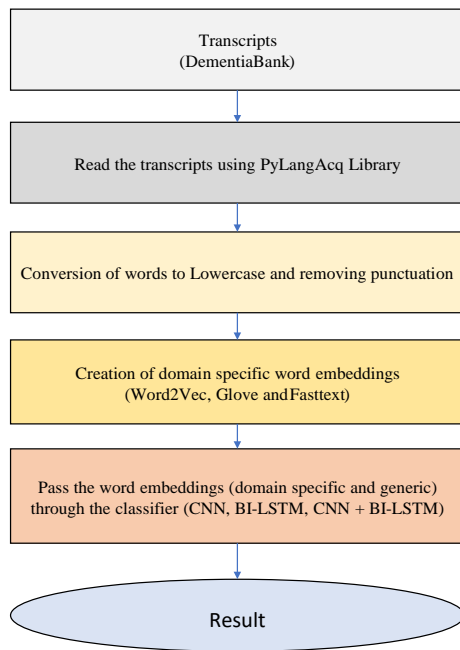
Transcripts
(DementiaBank)

Read the transcripts using PyLangAcq Library

Conversion of words to Lowercase and removing punctuation

Creation of domain specific word embeddings
(Word2Vec, Glove andFasttext)

Pass the word embeddings (domain specific and generic) through the classifier (CNN, BI-LSTM, CNN + BI-LSTM)

Result